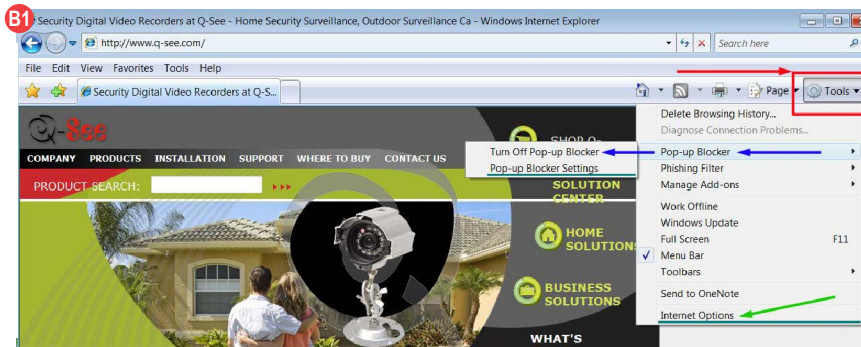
B1 Security Digital Video Recorders at Q-See - Home Security Surveillance, Outdoor Surveillance Ca - Windows Internet Explorer

http://www.q-see.com/

Search here

File Edit View Favorites Tools Help

Security Digital Video Recorders at Q-S...

Page Tools

Q-See

COMPANY PRODUCTS INSTALLATION SUPPORT WHERE TO BUY CONTACT US

PRODUCT SEARCH:

SHOP Q-

SOLUTION CENTER

HOME SOLUTIONS

BUSINESS SOLUTIONS

WHAT'S

Turn Off Pop-up Blocker
Pop-up Blocker Settings

Delete Browsing History...
Diagnose Connection Problems...
Pop-up Blocker
Phishing Filter
Manage Add-ons
Work Offline
Windows Update
Full Screen F11
Menu Bar
Toolbars
Send to OneNote
Internet Options